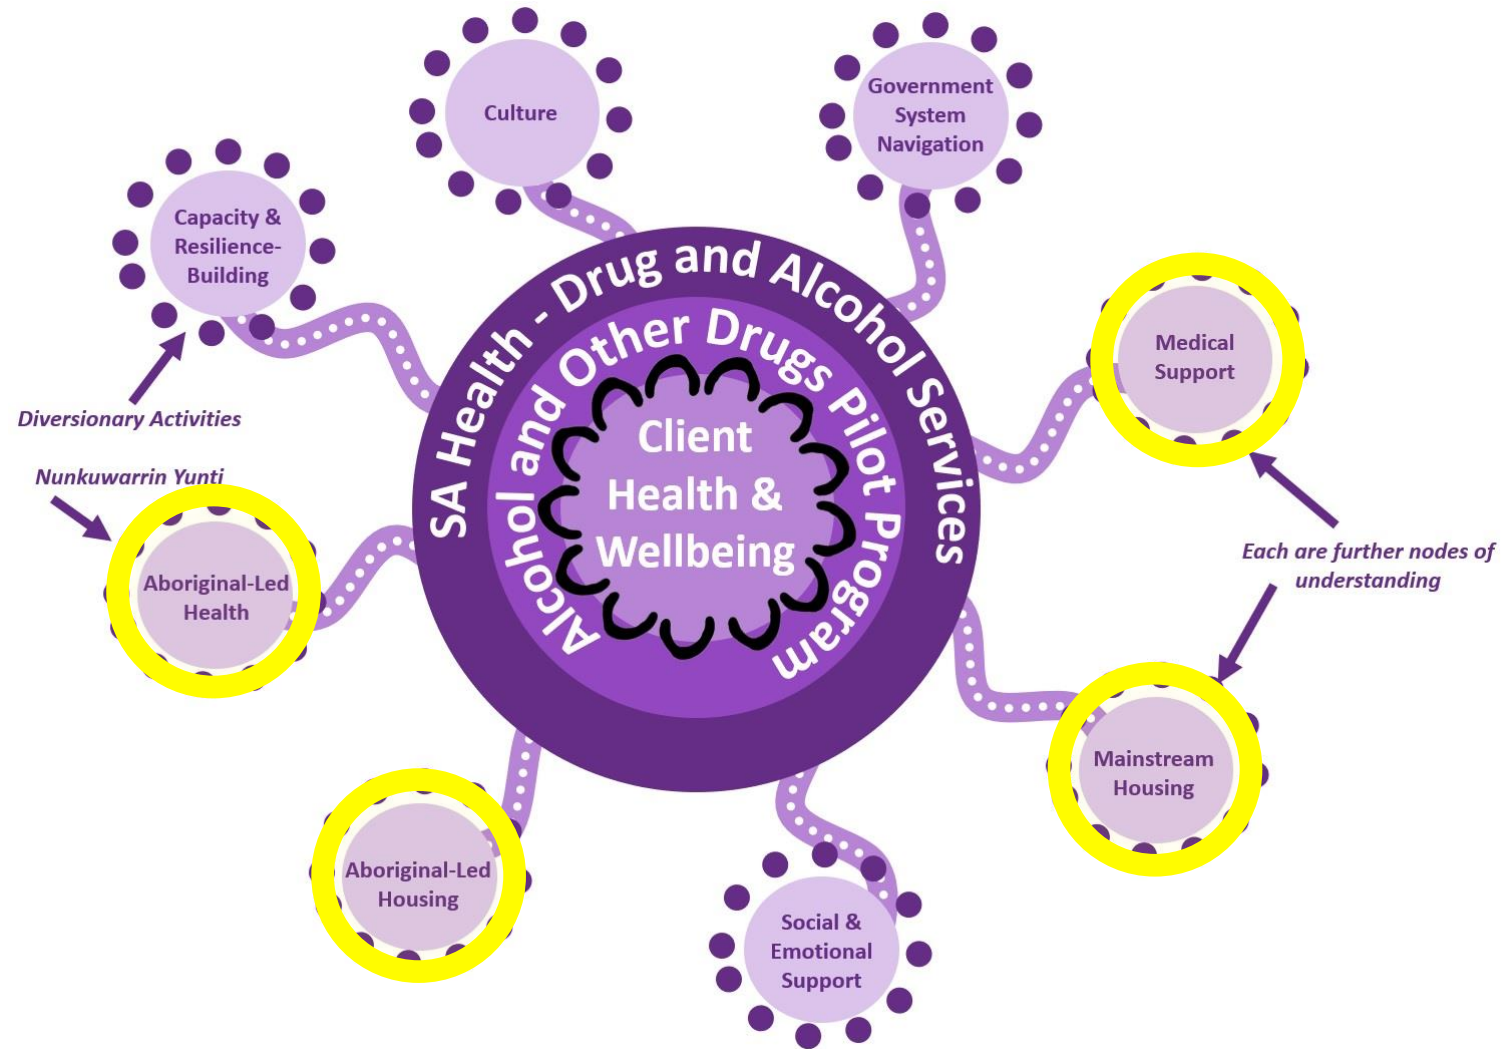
Culture

Government System Navigation

Capacity & Resilience-Building

SA Health - Drug and Alcohol Services

Alcohol and Other Drugs Pilot Program

Client Health & Wellbeing

Medical Support

Diversionary Activities

Nunkuwarrin Yunti

Aboriginal-Led Health

Each are further nodes of understanding

Mainstream Housing

Aboriginal-Led Housing

Social & Emotional Support